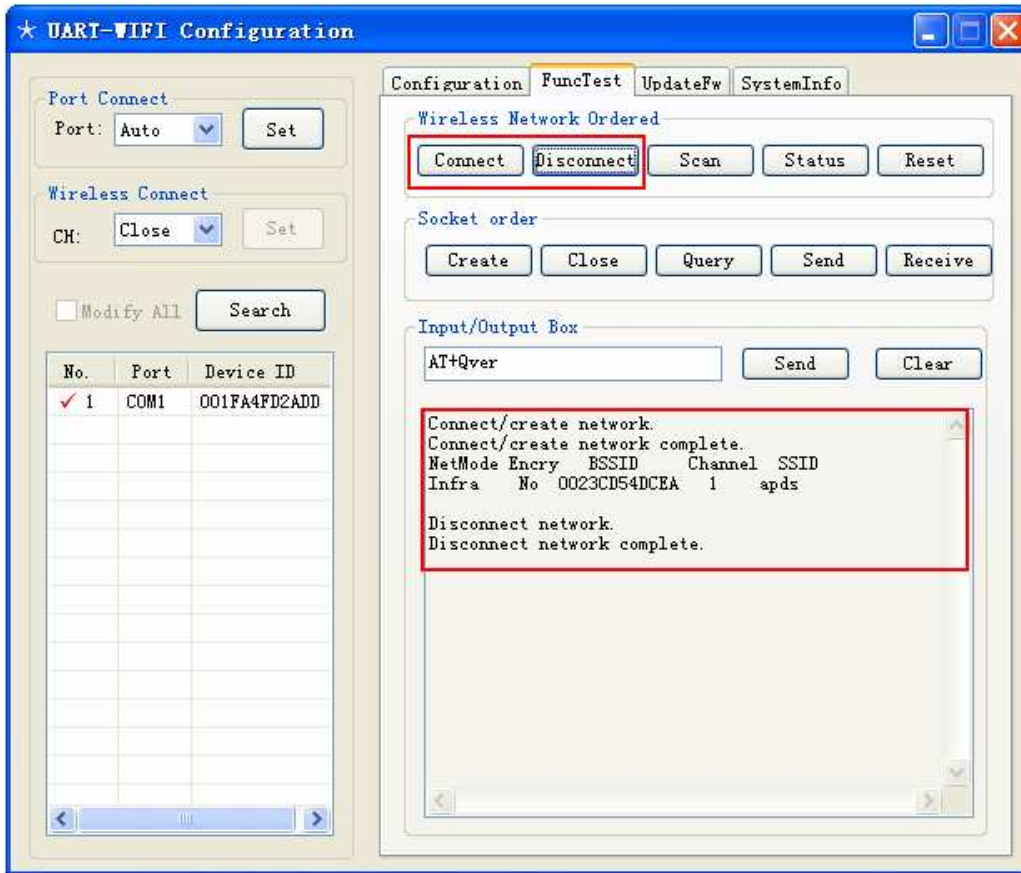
UART-WIFI Configuration

Port Connect
Port: Auto
Set

Wireless Connect
CH: Close
Set

Modify All
Search

| No. | Port | Device ID |
|---|---|---|
| ✓ 1 | COM1 | 001FA4FD2ADD |

Configuration
FuncTest
UpdateFw
SystemInfo

Wireless Network Ordered
Connect
Disconnect
Scan
Status
Reset

Socket order
Create
Close
Query
Send
Receive

Input/Output Box
AT+Qver
Send
Clear

Connect/create network.
Connect/create network complete.
NetMode Encry BSSID Channel SSID
Infra No 0023CD54DCEA 1 apds

Disconnect network.
Disconnect network complete.